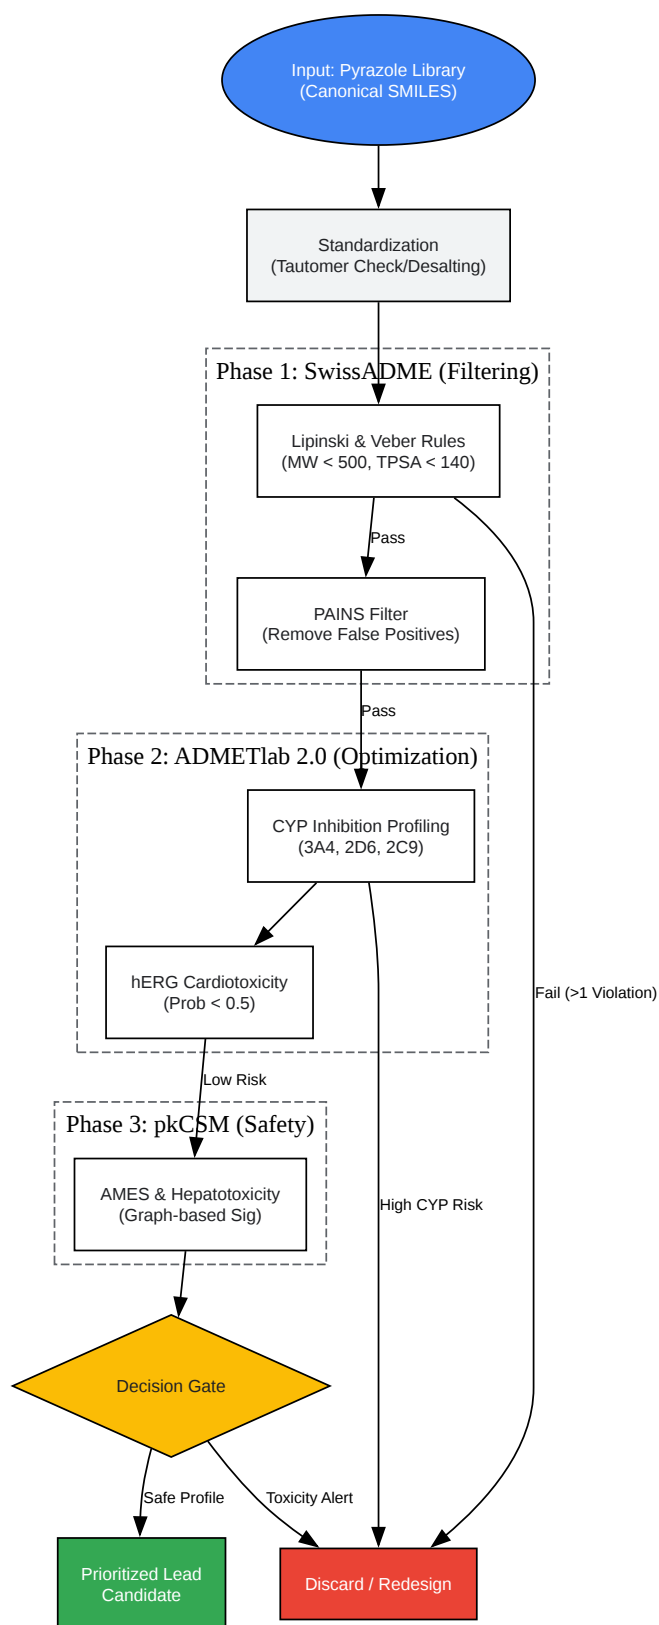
Input: Pyrazole Library
(Canonical SMILES)

Standardization
(Tautomer Check/Desalting)

Phase 1: SwissADME (Filtering)

Lipinski & Veber Rules
(MW < 500, TPSA < 140)

Pass

PAINS Filter
(Remove False Positives)

Pass

Phase 2: ADMETlab 2.0 (Optimization)

CYP Inhibition Profiling
(3A4, 2D6, 2C9)

hERG Cardiotoxicity
(Prob < 0.5)

Fail (>1 Violation)

Low Risk

Phase 3: pkCSM (Safety)

AMES & Hepatotoxicity
(Graph-based Sig)

High CYP Risk

Decision Gate

Safe Profile

Toxicity Alert

Prioritized Lead
Candidate

Discard / Redesign